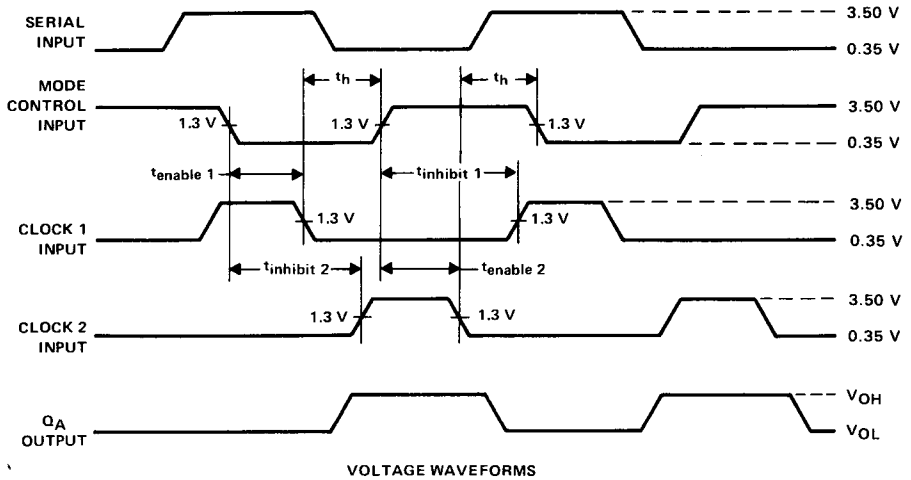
SERIAL INPUT

3.50 V

0.35 V

$t_h$

$t_h$

MODE CONTROL INPUT

1.3 V

1.3 V

1.3 V

3.50 V

0.35 V

$t_{enable\ 1}$

$t_{inhibit\ 1}$

CLOCK 1 INPUT

1.3 V

1.3 V

3.50 V

0.35 V

$t_{inhibit\ 2}$

$t_{enable\ 2}$

CLOCK 2 INPUT

1.3 V

1.3 V

3.50 V

0.35 V

$Q_A$ OUTPUT

$V_{OH}$

$V_{OL}$

VOLTAGE WAVEFORMS